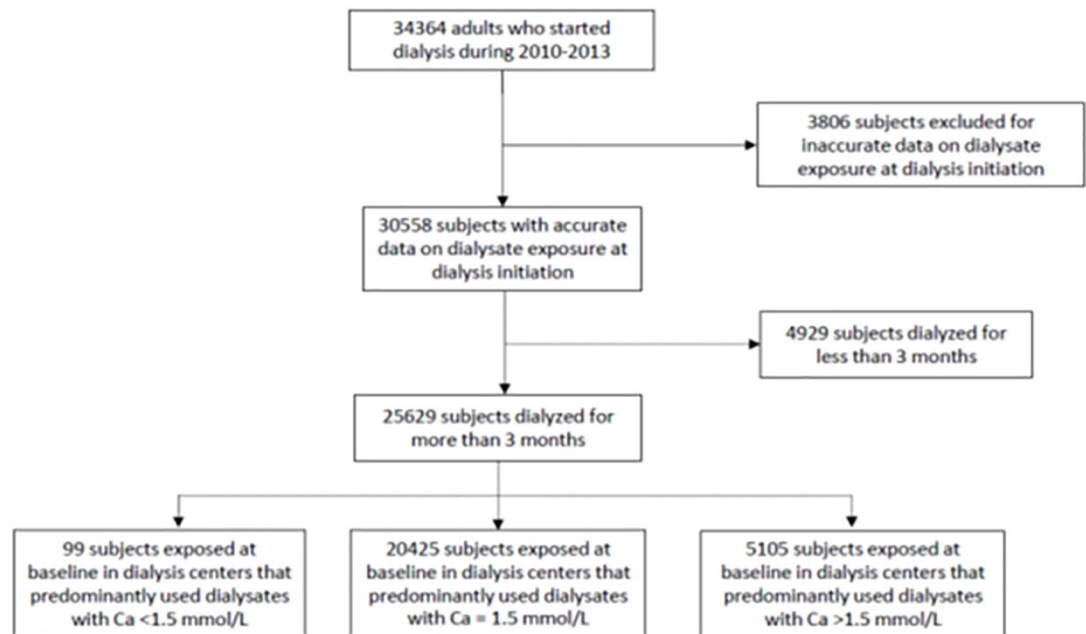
34364 adults who started dialysis during 2010-2013

3806 subjects excluded for inaccurate data on dialysate exposure at dialysis initiation

30558 subjects with accurate data on dialysate exposure at dialysis initiation

4929 subjects dialyzed for less than 3 months

25629 subjects dialyzed for more than 3 months

99 subjects exposed at baseline in dialysis centers that predominantly used dialysates with Ca <1.5 mmol/L

20425 subjects exposed at baseline in dialysis centers that predominantly used dialysates with Ca = 1.5 mmol/L

5105 subjects exposed at baseline in dialysis centers that predominantly used dialysates with Ca >1.5 mmol/L